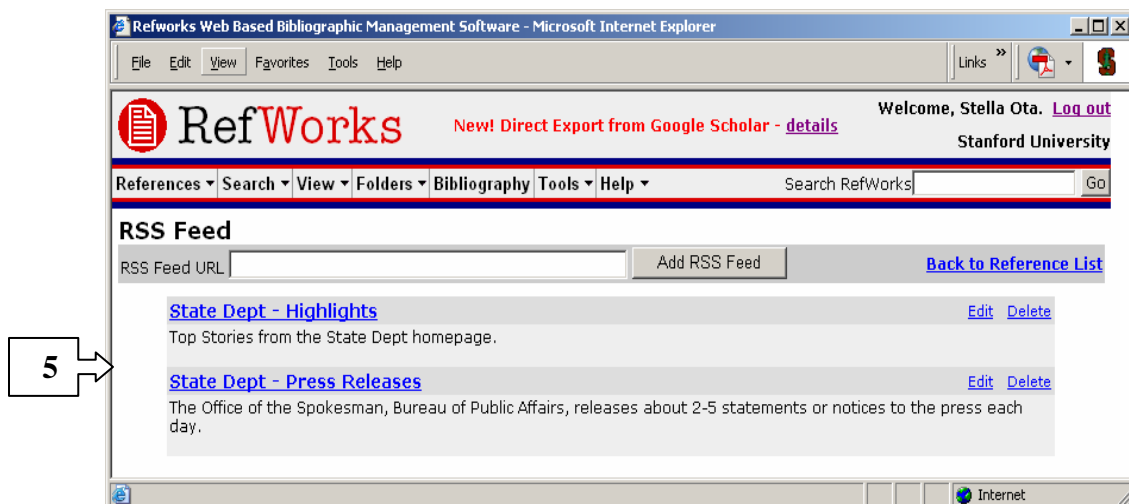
Refworks Web Based Bibliographic Management Software - Microsoft Internet Explorer

File Edit View Favorites Tools Help

Links »

RefWorks

New! Direct Export from Google Scholar - details

Welcome, Stella Ota. Log out

Stanford University

References ▾ Search ▾ View ▾ Folders ▾ Bibliography Tools ▾ Help ▾

Search RefWorks Go

RSS Feed

RSS Feed URL Add RSS Feed

Back to Reference List

5

State Dept - Highlights

Edit Delete

Top Stories from the State Dept homepage.

State Dept - Press Releases

Edit Delete

The Office of the Spokesman, Bureau of Public Affairs, releases about 2-5 statements or notices to the press each day.

Internet